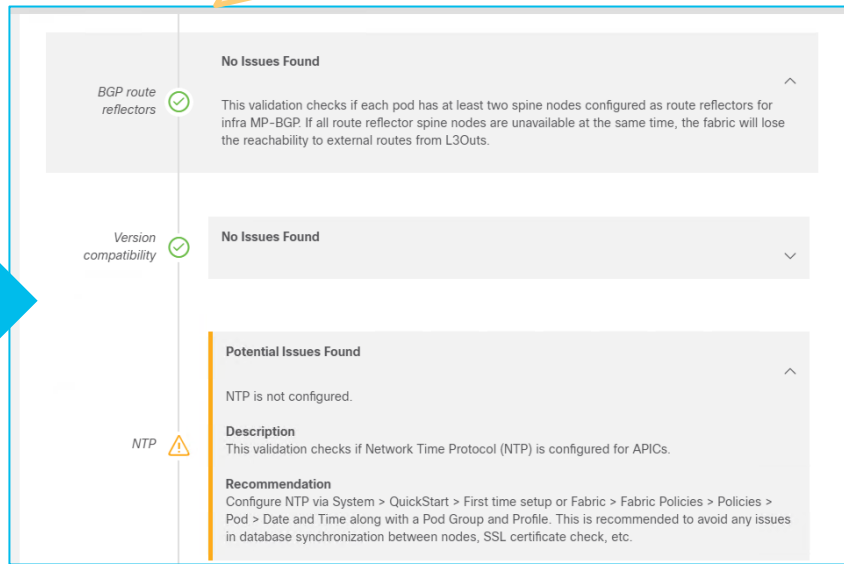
BGP route reflectors

No Issues Found

This validation checks if each pod has at least two spine nodes configured as route reflectors for infra MP-BGP. If all route reflector spine nodes are unavailable at the same time, the fabric will lose the reachability to external routes from L3Outs.

Version compatibility

No Issues Found

NTP

Potential Issues Found

NTP is not configured.

Description
This validation checks if Network Time Protocol (NTP) is configured for APICs.

Recommendation
Configure NTP via System > QuickStart > First time setup or Fabric > Fabric Policies > Policies > Pod > Date and Time along with a Pod Group and Profile. This is recommended to avoid any issues in database synchronization between nodes, SSL certificate check, etc.